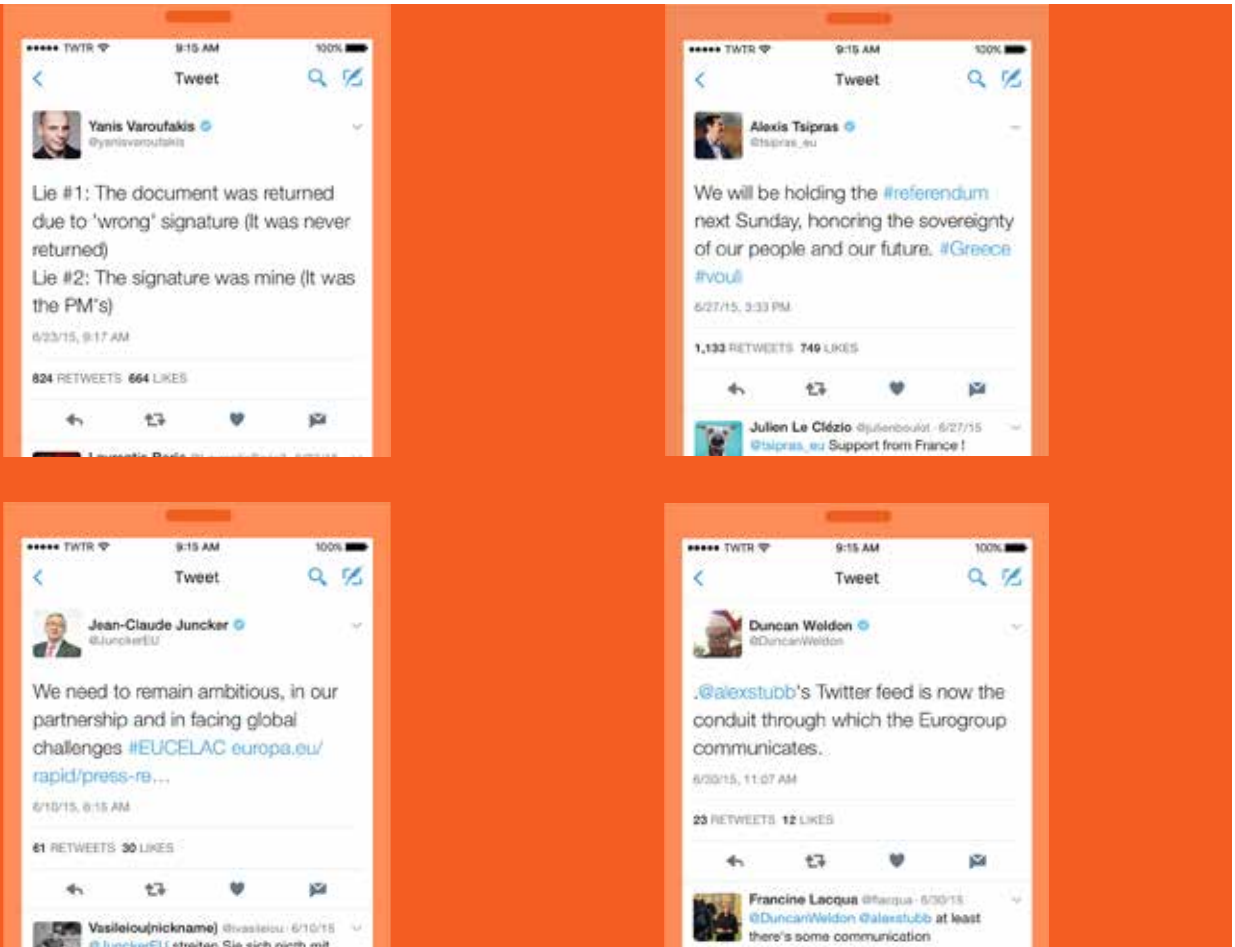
••••• TWTR 9:15 AM 100%

Tweet

Yanis Varoufakis
@yanisvaroufakis

Lie #1: The document was returned due to 'wrong' signature (It was never returned)
Lie #2: The signature was mine (It was the PM's)

6/23/15, 9:17 AM

824 RETWEETS 664 LIKES

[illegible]

••••• TWTR 9:15 AM 100%

Tweet

Alexis Tsipras
@tsipras_eu

We will be holding the #referendum next Sunday, honoring the sovereignty of our people and our future. #Greece #vouli

6/27/15, 3:33 PM

1,133 RETWEETS 749 LIKES

Julien Le Clézio @julienboulot · 6/27/15
@tsipras_eu Support from France !

••••• TWTR 9:15 AM 100%

Tweet

Jean-Claude Juncker
@JunckerEU

We need to remain ambitious, in our partnership and in facing global challenges #EUCELAC europa.eu/rapid/press-re…

6/10/15, 6:15 AM

61 RETWEETS 30 LIKES

Vasileiou(nickname) @ivasileiou · 6/10/15
@JunckerEU streiten Sie sich nicht mit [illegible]

••••• TWTR 9:15 AM 100%

Tweet

Duncan Weldon
@DuncanWeldon

.@alexstubb's Twitter feed is now the conduit through which the Eurogroup communicates.

6/30/15, 11:07 AM

23 RETWEETS 12 LIKES

Francine Lacqua @flacqua · 6/30/15
@DuncanWeldon @alexstubb at least there's some communication